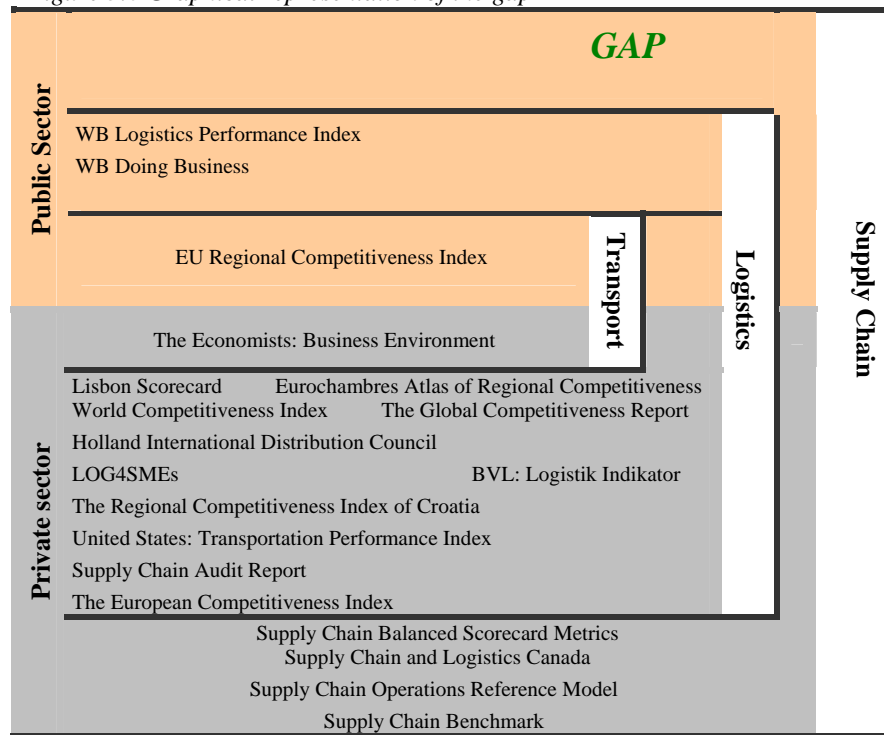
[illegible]

GAP

Public Sector

WB Logistics Performance Index
WB Doing Business

EU Regional Competitiveness Index

Transport

Logistics

Supply Chain

The Economists: Business Environment

Lisbon Scorecard Eurochambres Atlas of Regional Competitiveness
World Competitiveness Index The Global Competitiveness Report
Holland International Distribution Council
LOG4SMEs BVL: Logistik Indikator
The Regional Competitiveness Index of Croatia
United States: Transportation Performance Index
Supply Chain Audit Report
The European Competitiveness Index

Private sector

Supply Chain Balanced Scorecard Metrics
Supply Chain and Logistics Canada
Supply Chain Operations Reference Model
Supply Chain Benchmark